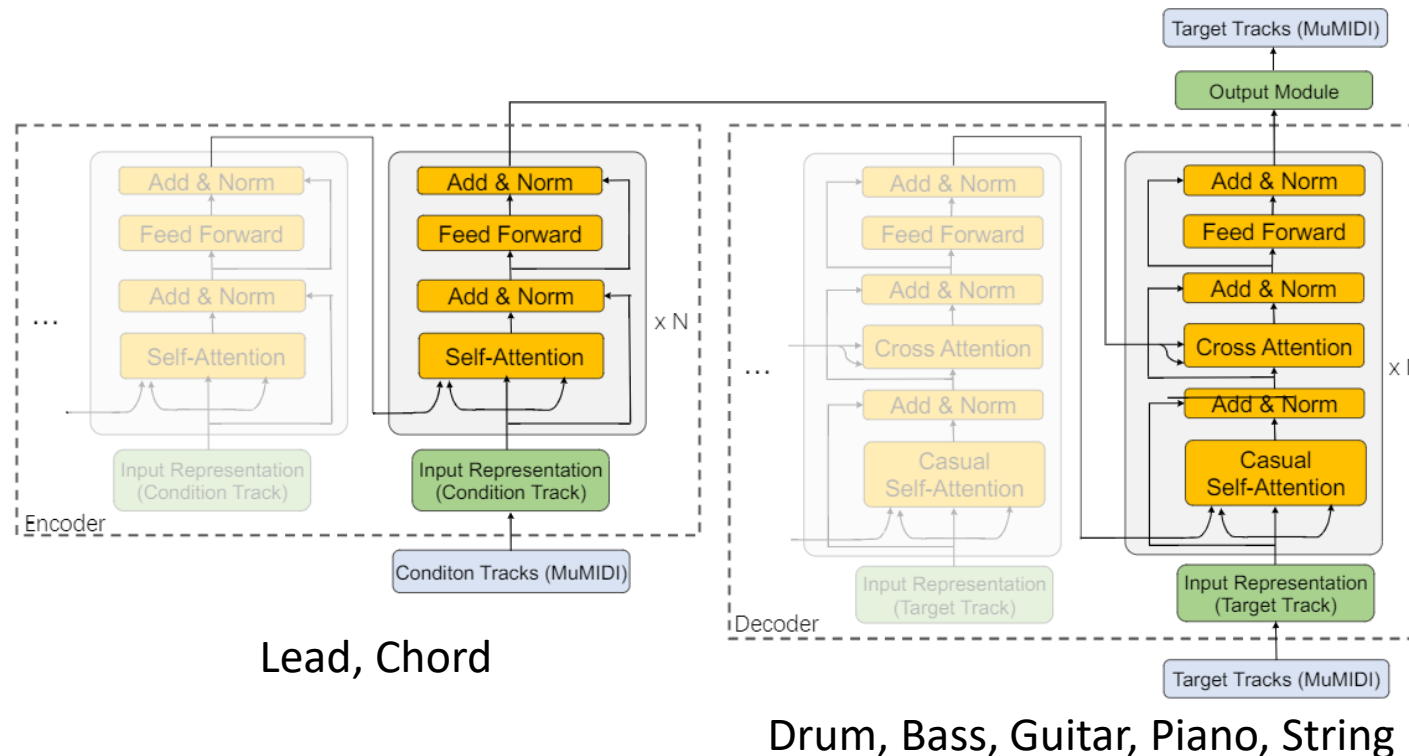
Target Tracks (MuMIDI)

Output Module

...

Add & Norm

Feed Forward

Add & Norm

Self-Attention

Input Representation (Condition Track)

Add & Norm

Feed Forward

Add & Norm

Self-Attention

x N

Input Representation (Condition Track)

Encoder

Conditon Tracks (MuMIDI)

Lead, Chord

...

Add & Norm

Feed Forward

Add & Norm

Cross Attention

Add & Norm

Casual Self-Attention

Input Representation (Target Track)

Add & Norm

Feed Forward

Add & Norm

Cross Attention

Add & Norm

Casual Self-Attention

x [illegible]

Input Representation (Target Track)

Decoder

Target Tracks (MuMIDI)

Drum, Bass, Guitar, Piano, String